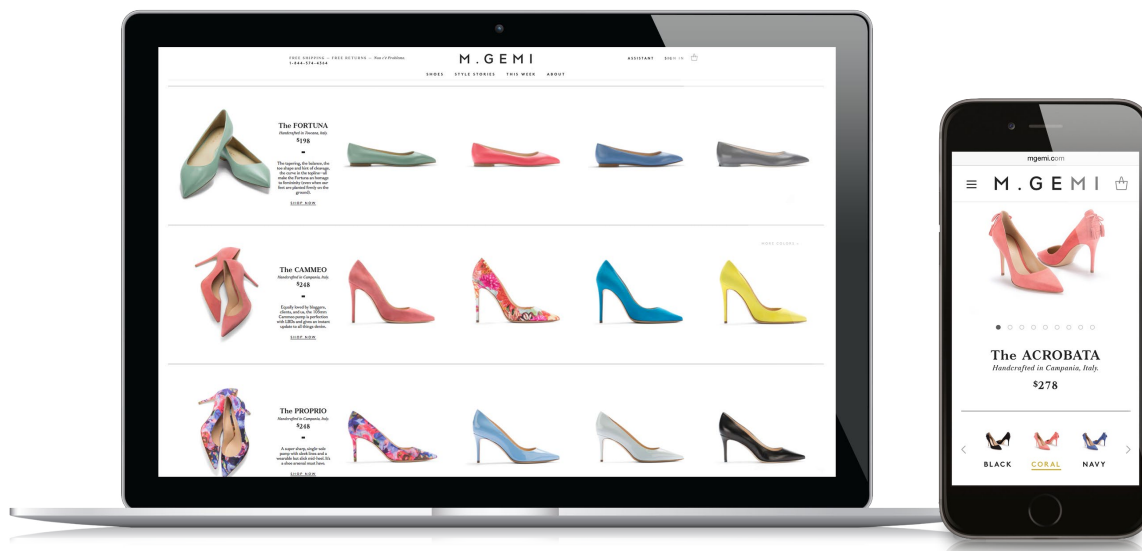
FREE SHIPPING — FREE RETURNS — Non c'è Problema
1-844-574-4334

M.GEMI

ASSISTANT SIGN IN

SHOES STYLE STORIES THIS WEEK ABOUT

The FORTUNA
Handcrafted in Tuscany, Italy.
$198

The tapering, the balance, the toe-shape and hint of cleavage, the curve in the topline - all make the Fortuna an homage to femininity (even when our feet are planted firmly on the ground).

SHOP NOW

MORE COLORS ›

The CAMMEO
Handcrafted in Campania, Italy.
$248

Equally loved by bloggers, clients, and us, the 105mm Cammeo pump is perfection with LBDs and gives an instant update to all things denim.

SHOP NOW

The PROPRIO
Handcrafted in Campania, Italy.
$248

A super-sharp, single-sole pump with sleek lines and a wearable four-skid-sized heel, it's a shoe arsenal must-have.

SHOP NOW

mgemi.com

M.GEMI

The ACROBATA
Handcrafted in Campania, Italy.
$278

BLACK CORAL NAVY